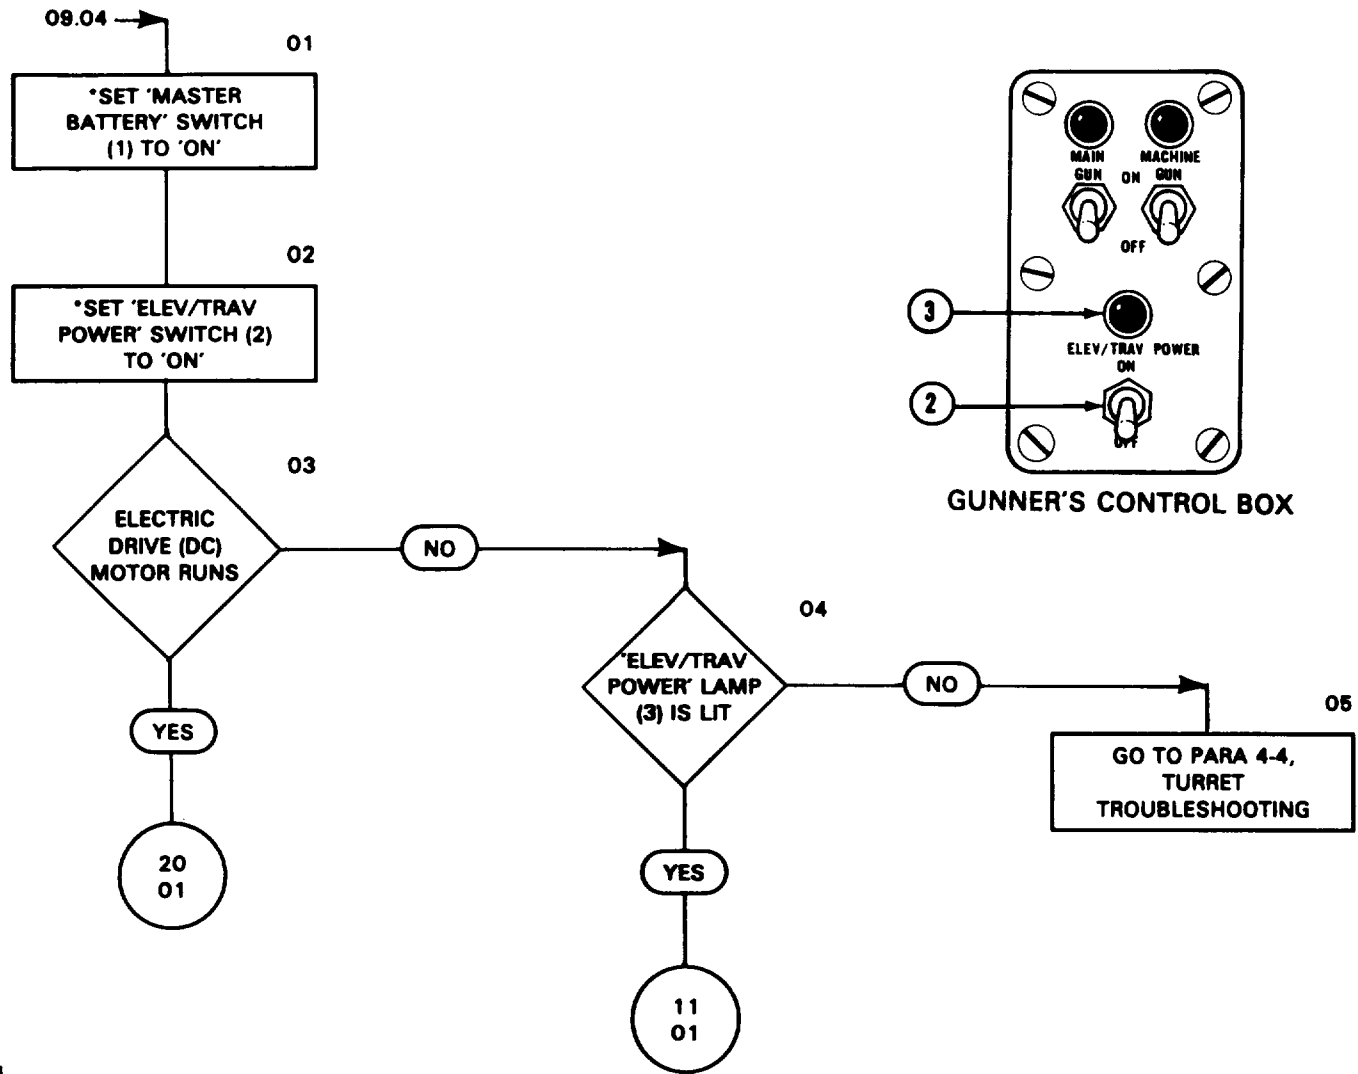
09.04

01

*SET 'MASTER BATTERY' SWITCH (1) TO 'ON'

02

*SET 'ELEV/TRAV POWER' SWITCH (2) TO 'ON'

03

ELECTRIC DRIVE (DC) MOTOR RUNS

NO

YES

20
01

04

'ELEV/TRAV POWER' LAMP (3) IS LIT

NO

YES

11
01

05

GO TO PARA 4-4, TURRET TROUBLESHOOTING

MAIN GUN

MACHINE GUN

ON

OFF

3

ELEV/TRAV POWER

ON

2

OFF

GUNNER'S CONTROL BOX